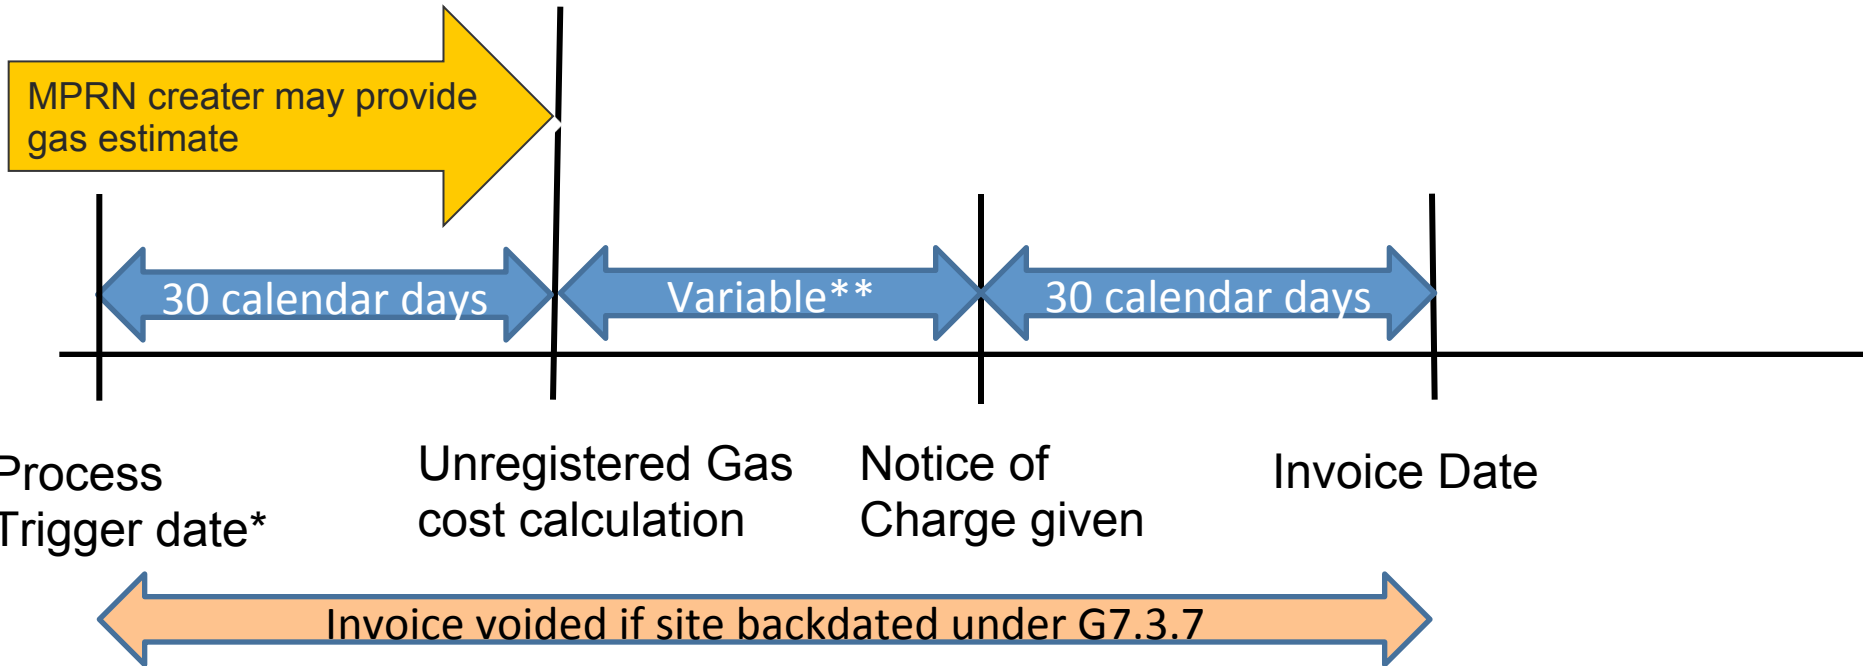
MPRN creater may provide gas estimate

30 calendar days

Variable**

30 calendar days

Process Trigger date*

Unregistered Gas cost calculation

Notice of Charge given

Invoice Date

Invoice voided if site backdated under G7.3.7